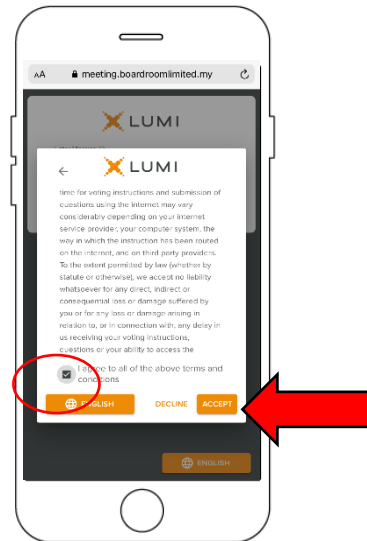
AA meeting.boardroomlimited.my

LUMI

LUMI

time for voting instructions and submission of questions using the internet may vary considerably depending on your internet service provider, your computer system, the way in which the instruction has been routed on the internet, and on third party providers. To the extent permitted by law (whether by statute or otherwise), we accept no liability whatsoever for any direct, indirect or consequential loss or damage suffered by you or for any loss or damage arising in relation to, or in connection with, any delay in us receiving your voting instructions, questions or your ability to access the

I agree to all of the above terms and conditions

ENGLISH DECLINE ACCEPT

ENGLISH